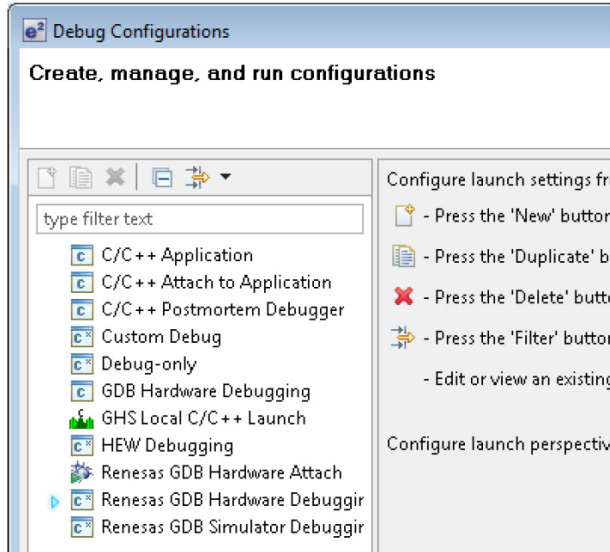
e² Debug Configurations

Create, manage, and run configurations

type filter text

C/C++ Application
C/C++ Attach to Application
C/C++ Postmortem Debugger
Custom Debug
Debug-only
GDB Hardware Debugging
GHS Local C/C++ Launch
HEW Debugging
Renesas GDB Hardware Attach
Renesas GDB Hardware Debuggir
Renesas GDB Simulator Debuggir

Configure launch settings fr

- Press the 'New' buttor
- Press the 'Duplicate' b
- Press the 'Delete' butto
- Press the 'Filter' buttor
- Edit or view an existing

Configure launch perspectiv